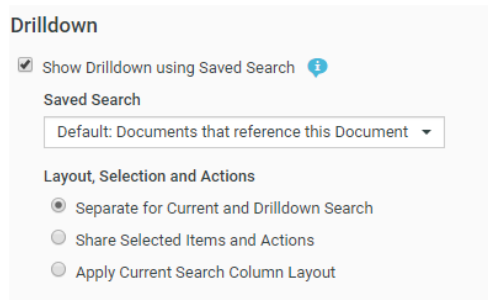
Drilldown

Show Drilldown using Saved Search

Saved Search

Default: Documents that reference this Document

Layout, Selection and Actions

Separate for Current and Drilldown Search

Share Selected Items and Actions

Apply Current Search Column Layout